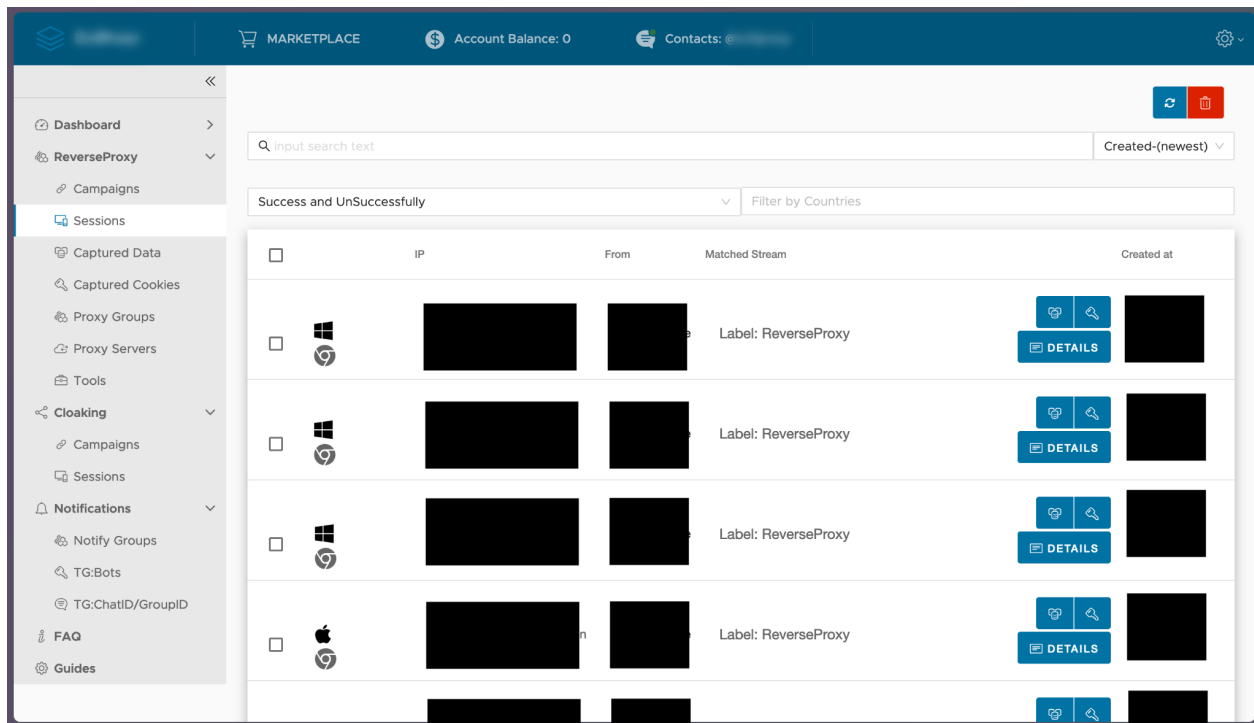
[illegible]   MARKETPLACE   Account Balance: 0   Contacts: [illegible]

Dashboard
ReverseProxy
Campaigns
Sessions
Captured Data
Captured Cookies
Proxy Groups
Proxy Servers
Tools
Cloaking
Campaigns
Sessions
Notifications
Notify Groups
TG:Bots
TG:ChatID/GroupID
FAQ
Guides

input search text
Created-(newest)
Success and UnSuccessfully
Filter by Countries

| | | IP | From | Matched Stream | | Created at |
|---|---|---|---|---|---|---|
| | | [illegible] | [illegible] | Label: ReverseProxy | DETAILS | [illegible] |
| | | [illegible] | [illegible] | Label: ReverseProxy | DETAILS | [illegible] |
| | | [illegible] | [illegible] | Label: ReverseProxy | DETAILS | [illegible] |
| | | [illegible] | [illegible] | Label: ReverseProxy | DETAILS | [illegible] |